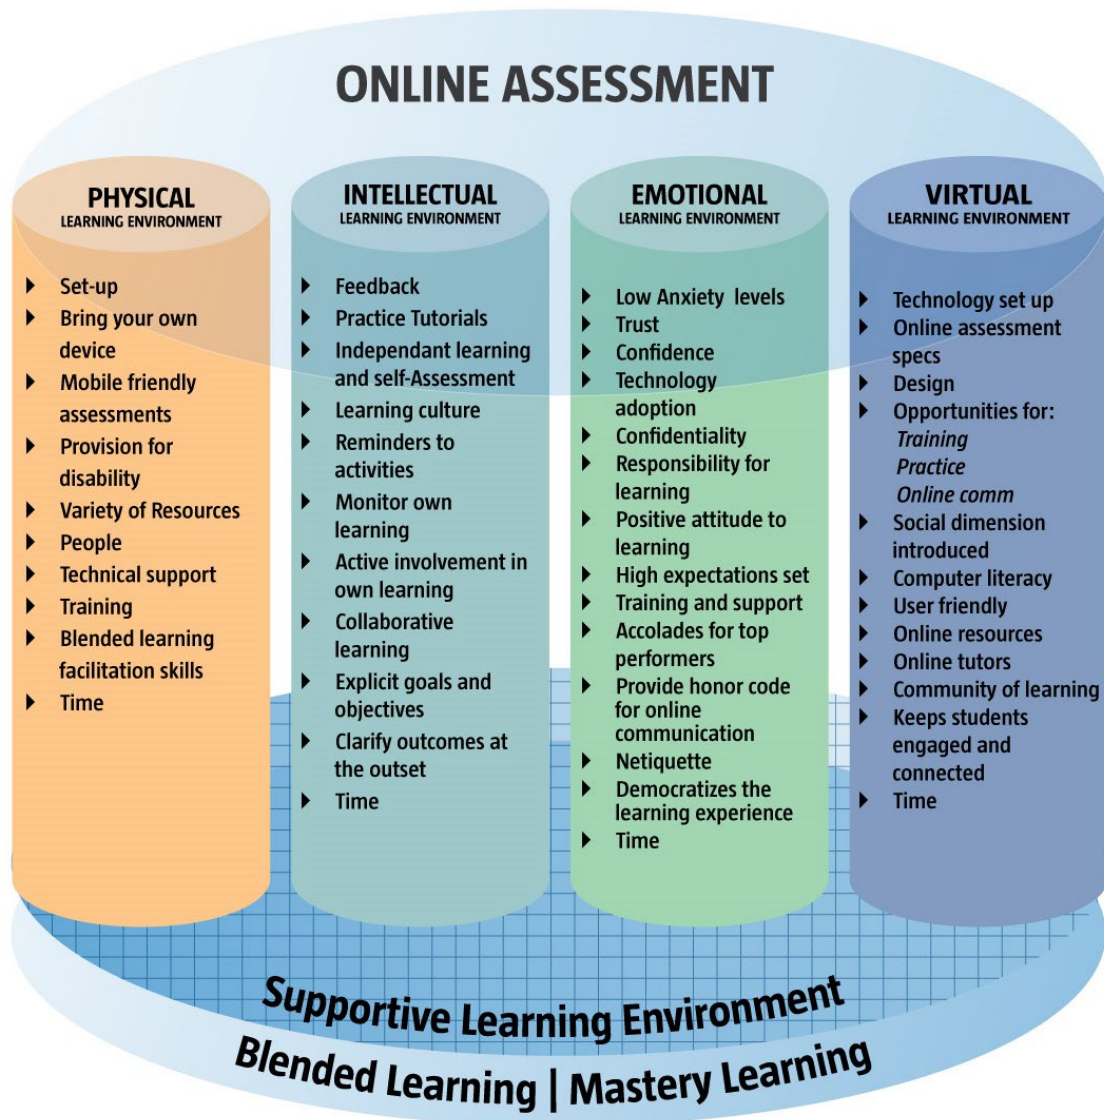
ONLINE ASSESSMENT

PHYSICAL
LEARNING ENVIRONMENT

- Set-up
- Bring your own device
- Mobile friendly assessments
- Provision for disability
- Variety of Resources
- People
- Technical support
- Training
- Blended learning facilitation skills
- Time

INTELLECTUAL
LEARNING ENVIRONMENT

- Feedback
- Practice Tutorials
- Independant learning and self-Assessment
- Learning culture
- Reminders to activities
- Monitor own learning
- Active involvement in own learning
- Collaborative learning
- Explicit goals and objectives
- Clarify outcomes at the outset
- Time

EMOTIONAL
LEARNING ENVIRONMENT

- Low Anxiety levels
- Trust
- Confidence
- Technology adoption
- Confidentiality
- Responsibility for learning
- Positive attitude to learning
- High expectations set
- Training and support
- Accolades for top performers
- Provide honor code for online communication
- Netiquette
- Democratizes the learning experience
- Time

VIRTUAL
LEARNING ENVIRONMENT

- Technology set up
- Online assessment specs
- Design
- Opportunities for:
*Training*
*Practice*
*Online comm*
- Social dimension introduced
- Computer literacy
- User friendly
- Online resources
- Online tutors
- Community of learning
- Keeps students engaged and connected
- Time

Supportive Learning Environment
Blended Learning | Mastery Learning